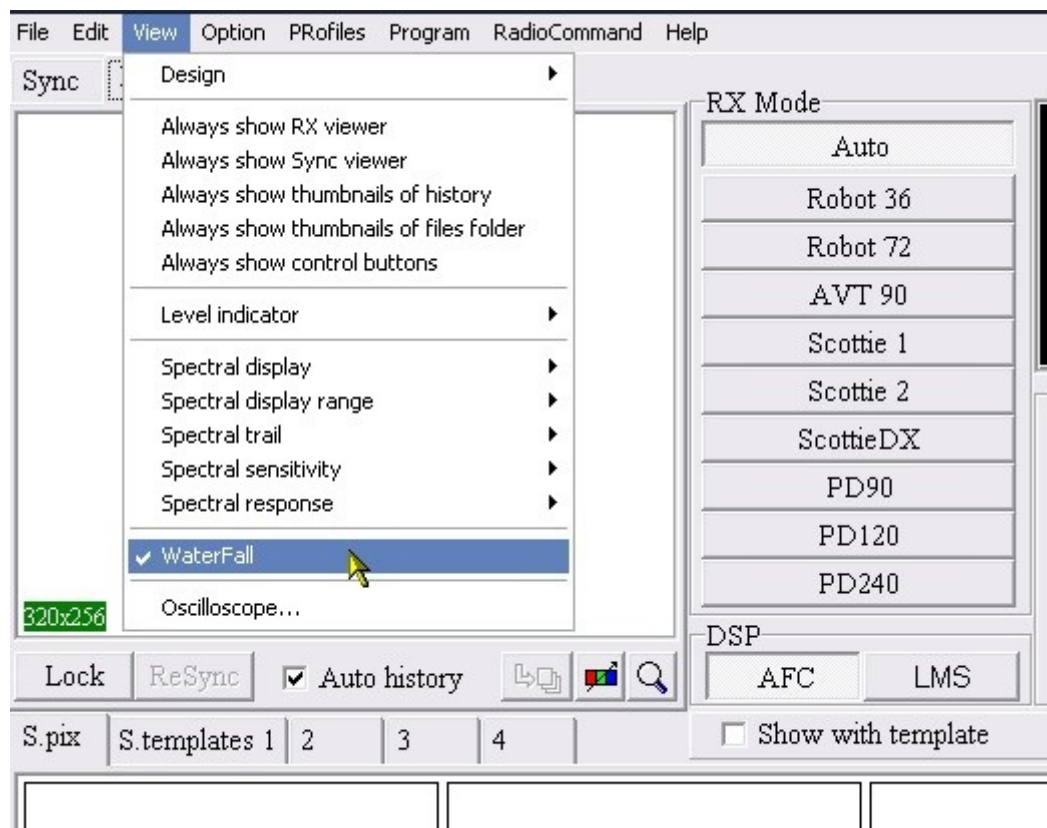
File Edit View Option PRofiles Program RadioCommand Help

Sync

Design

Always show RX viewer
Always show Sync viewer
Always show thumbnails of history
Always show thumbnails of files folder
Always show control buttons

Level indicator

Spectral display
Spectral display range
Spectral trail
Spectral sensitivity
Spectral response

✔ WaterFall

Oscilloscope...

320x256

RX Mode
Auto
Robot 36
Robot 72
AVT 90
Scottie 1
Scottie 2
ScottieDX
PD90
PD120
PD240

DSP
AFC
LMS

Lock ReSync Auto history

Show with template

S.pix S.templates 1 2 3 4